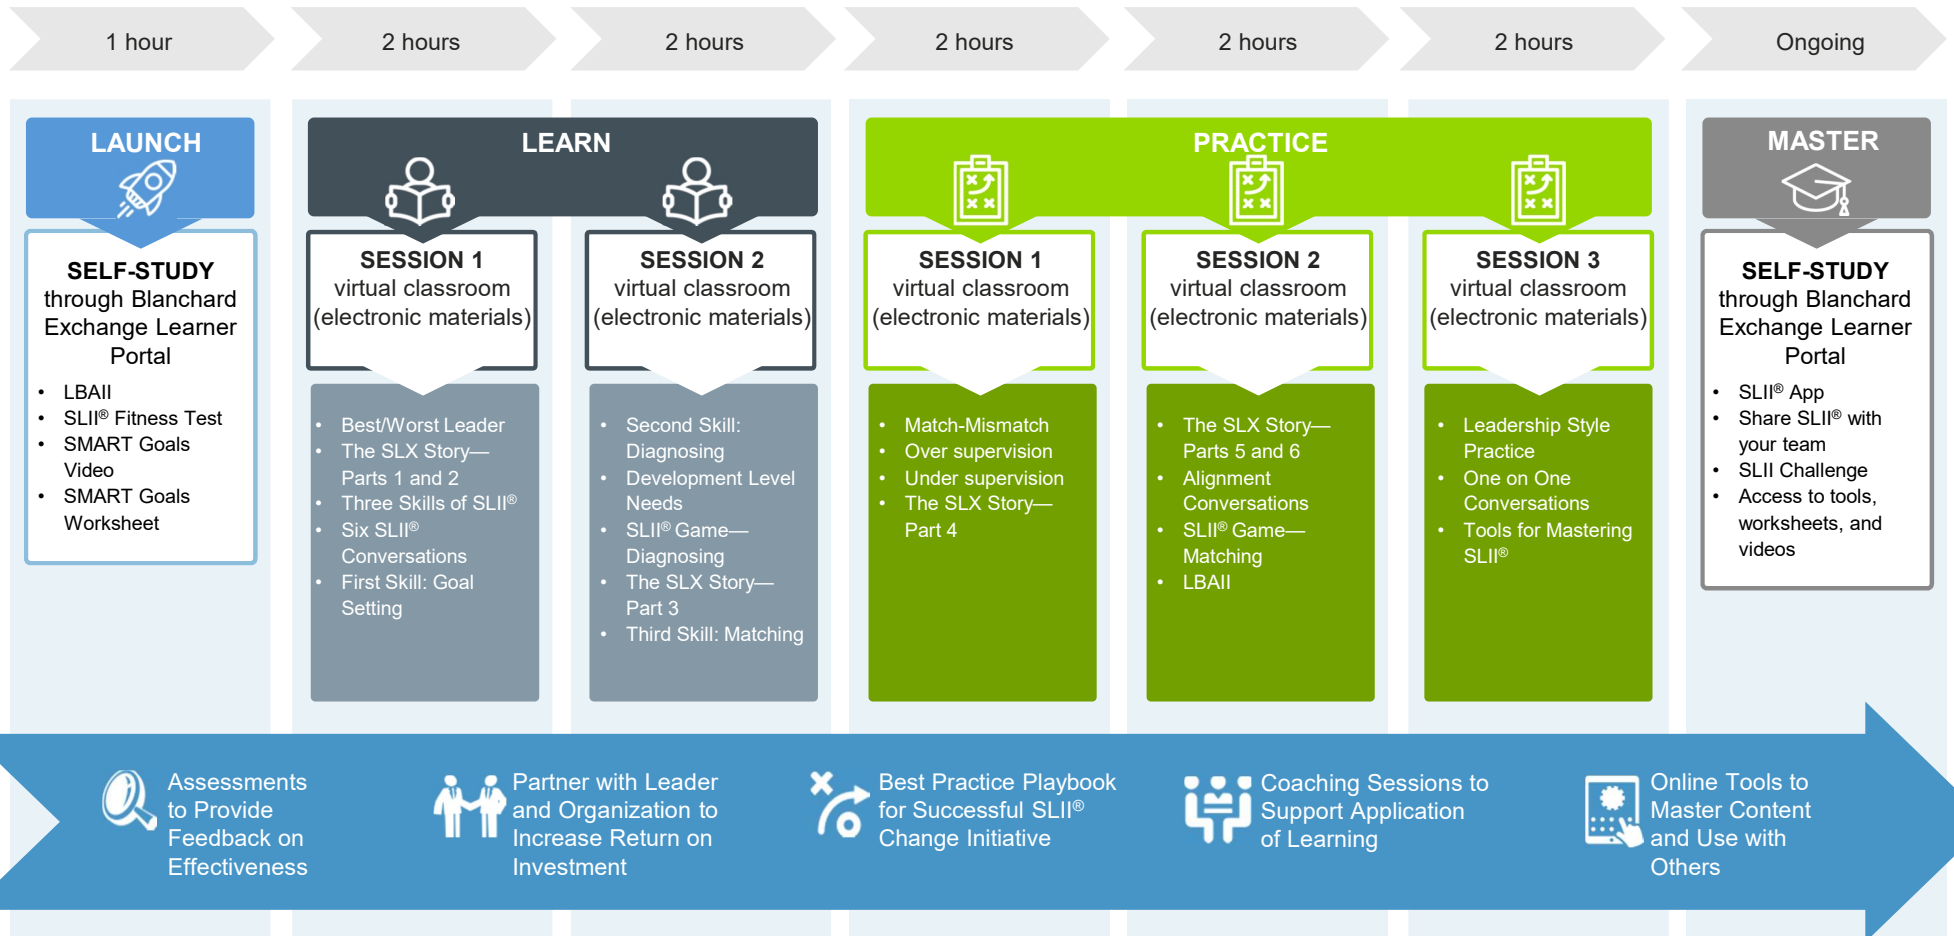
1 hour

2 hours

2 hours

2 hours

2 hours

2 hours

Ongoing

LAUNCH

SELF-STUDY through Blanchard Exchange Learner Portal

- LBAII
- SLII® Fitness Test
- SMART Goals Video
- SMART Goals Worksheet

LEARN

SESSION 1 virtual classroom (electronic materials)

- Best/Worst Leader
- The SLX Story—Parts 1 and 2
- Three Skills of SLII®
- Six SLII® Conversations
- First Skill: Goal Setting

SESSION 2 virtual classroom (electronic materials)

- Second Skill: Diagnosing
- Development Level Needs
- SLII® Game—Diagnosing
- The SLX Story—Part 3
- Third Skill: Matching

PRACTICE

SESSION 1 virtual classroom (electronic materials)

- Match-Mismatch
- Over supervision
- Under supervision
- The SLX Story—Part 4

SESSION 2 virtual classroom (electronic materials)

- The SLX Story—Parts 5 and 6
- Alignment Conversations
- SLII® Game—Matching
- LBAII

SESSION 3 virtual classroom (electronic materials)

- Leadership Style Practice
- One on One Conversations
- Tools for Mastering SLII®

MASTER

SELF-STUDY through Blanchard Exchange Learner Portal

- SLII® App
- Share SLII® with your team
- SLII Challenge
- Access to tools, worksheets, and videos

Assessments to Provide Feedback on Effectiveness

Partner with Leader and Organization to Increase Return on Investment

Best Practice Playbook for Successful SLII® Change Initiative

Coaching Sessions to Support Application of Learning

Online Tools to Master Content and Use with Others